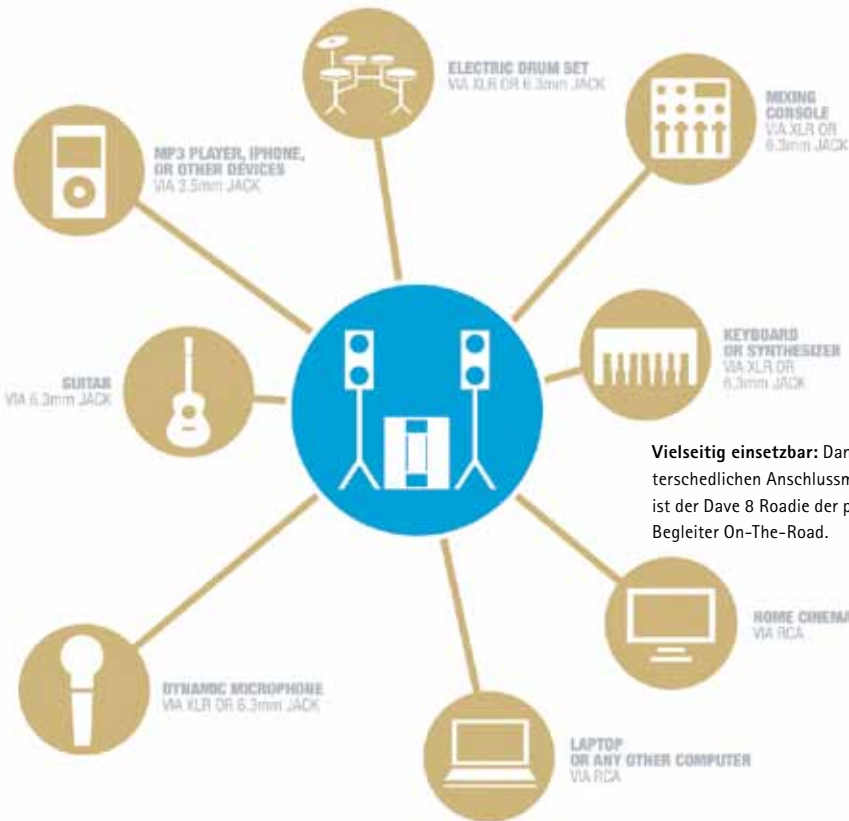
ELECTRIC DRUM SET
VIA XLR OR 6.3mm JACK

MP3 PLAYER, IPHONE, OR OTHER DEVICES
VIA 3.5mm JACK

MIXING CONSOLE
VIA XLR OR 6.3mm JACK

KEYBOARD OR SYNTHESIZER
VIA XLR OR 6.3mm JACK

GUITAR
VIA 6.3mm JACK

**Vielseitig einsetzbar:** Dan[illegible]
terschedlichen Anschlussm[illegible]
ist der Dave 8 Roadie der p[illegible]
Begleiter On-The-Road.

HOME CINEMA
VIA RCA

DYNAMIC MICROPHONE
VIA XLR OR 6.3mm JACK

LAPTOP OR ANY OTHER COMPUTER
VIA RCA